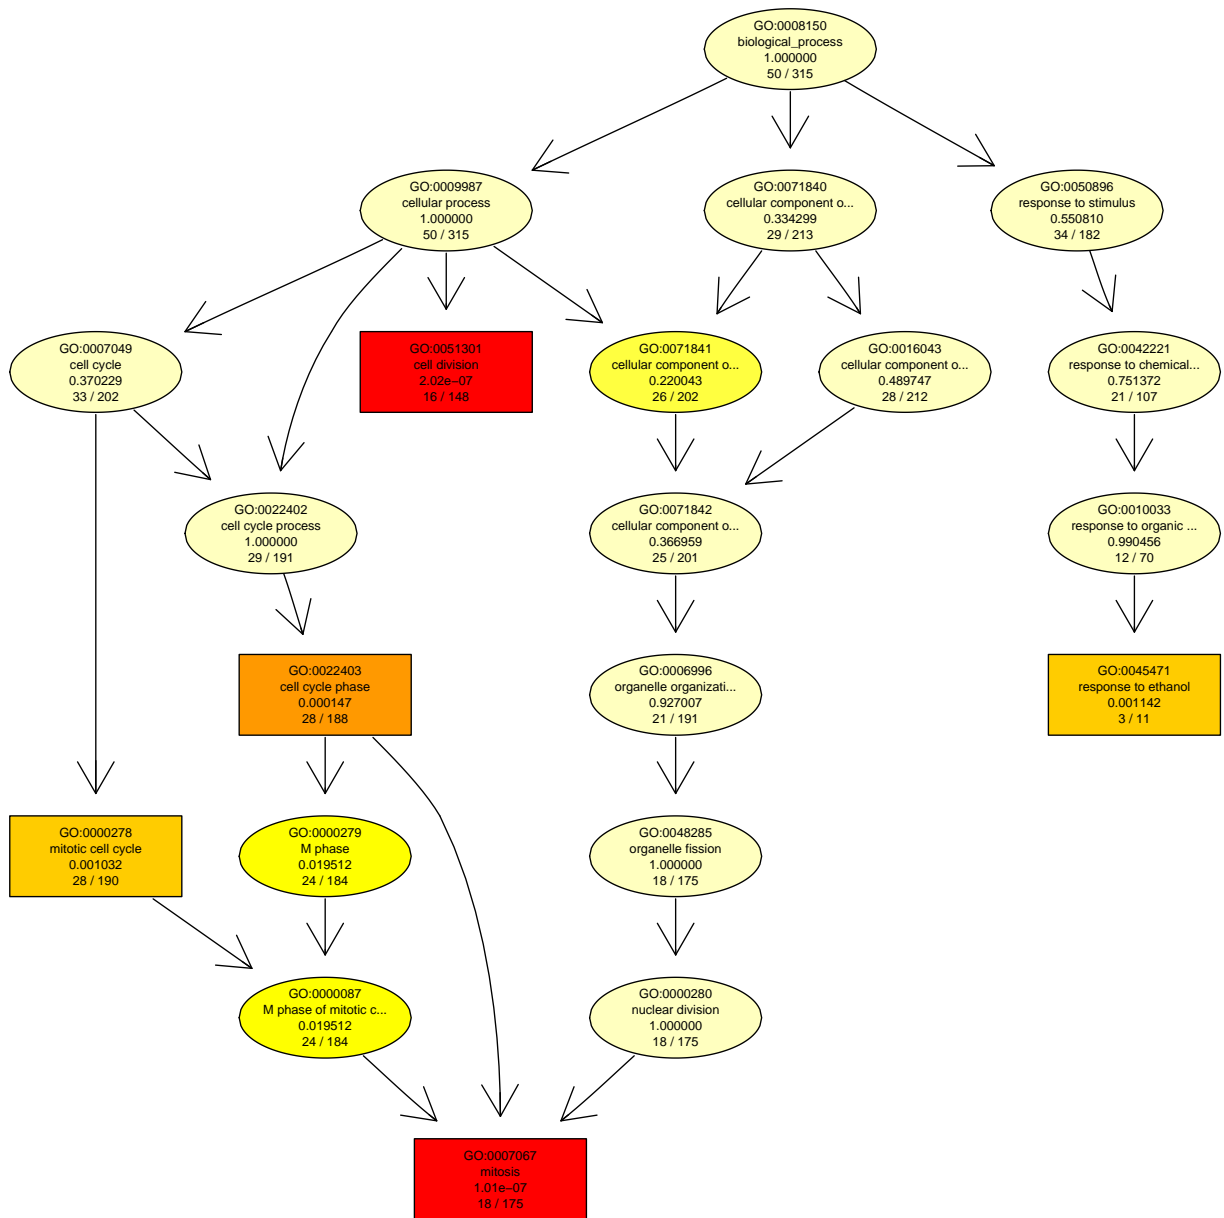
GO:0008150
biological_process
1.000000
50 / 315

GO:0009987
cellular process
1.000000
50 / 315

GO:0071840
cellular component o...
0.334299
29 / 213

GO:0050896
response to stimulus
0.550810
34 / 182

GO:0007049
cell cycle
0.370229
33 / 202

GO:0051301
cell division
2.02e−07
16 / 148

GO:0071841
cellular component o...
0.220043
26 / 202

GO:0016043
cellular component o...
0.489747
28 / 212

GO:0042221
response to chemical...
0.751372
21 / 107

GO:0022402
cell cycle process
1.000000
29 / 191

GO:0071842
cellular component o...
0.366959
25 / 201

GO:0010033
response to organic ...
0.990456
12 / 70

GO:0022403
cell cycle phase
0.000147
28 / 188

GO:0006996
organelle organizati...
0.927007
21 / 191

GO:0045471
response to ethanol
0.001142
3 / 11

GO:0000278
mitotic cell cycle
0.001032
28 / 190

GO:0000279
M phase
0.019512
24 / 184

GO:0048285
organelle fission
1.000000
18 / 175

GO:0000087
M phase of mitotic c...
0.019512
24 / 184

GO:0000280
nuclear division
1.000000
18 / 175

GO:0007067
mitosis
1.01e−07
18 / 175